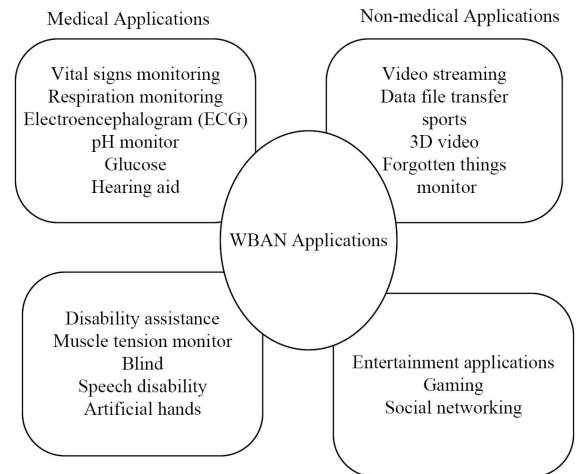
Medical Applications

Non-medical Applications

Vital signs monitoring
Respiration monitoring
Electroencephalogram (ECG)
pH monitor
Glucose
Hearing aid

Video streaming
Data file transfer
sports
3D video
Forgotten things monitor

WBAN Applications

Disability assistance
Muscle tension monitor
Blind
Speech disability
Artificial hands

Entertainment applications
Gaming
Social networking